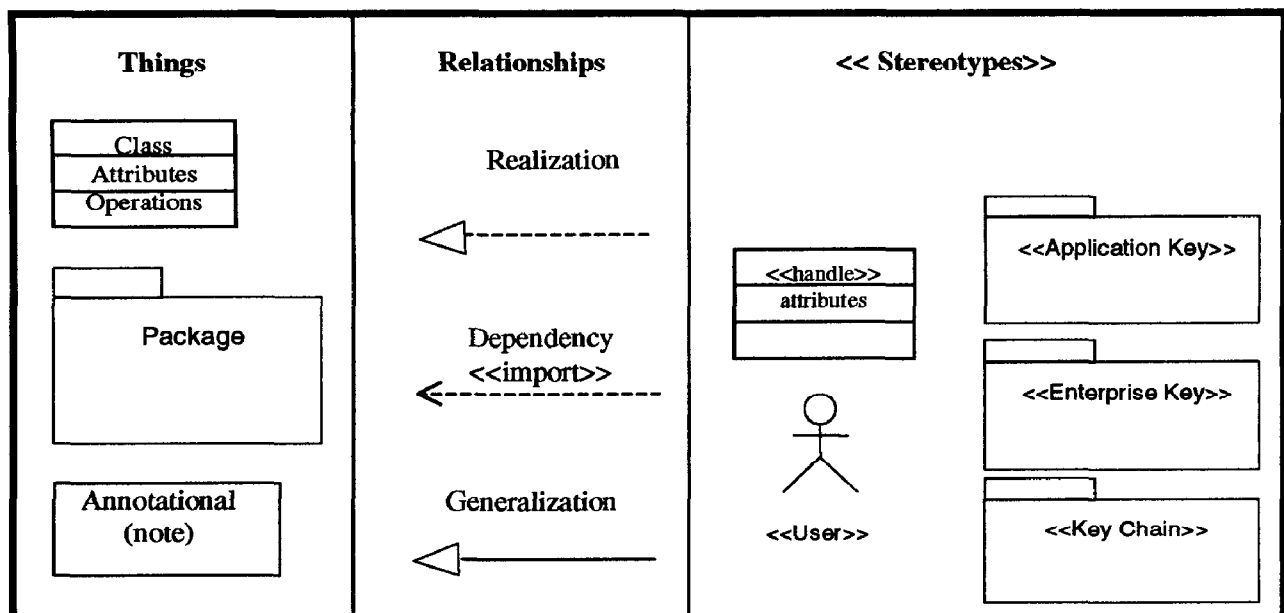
Things

Class
Attributes
Operations

Package

Annotational (note)

Relationships

Realization

Dependency <<import>>

Generalization

<< Stereotypes>>

<<handle>>
attributes

<<User>>

<<Application Key>>

<<Enterprise Key>>

<<Key Chain>>